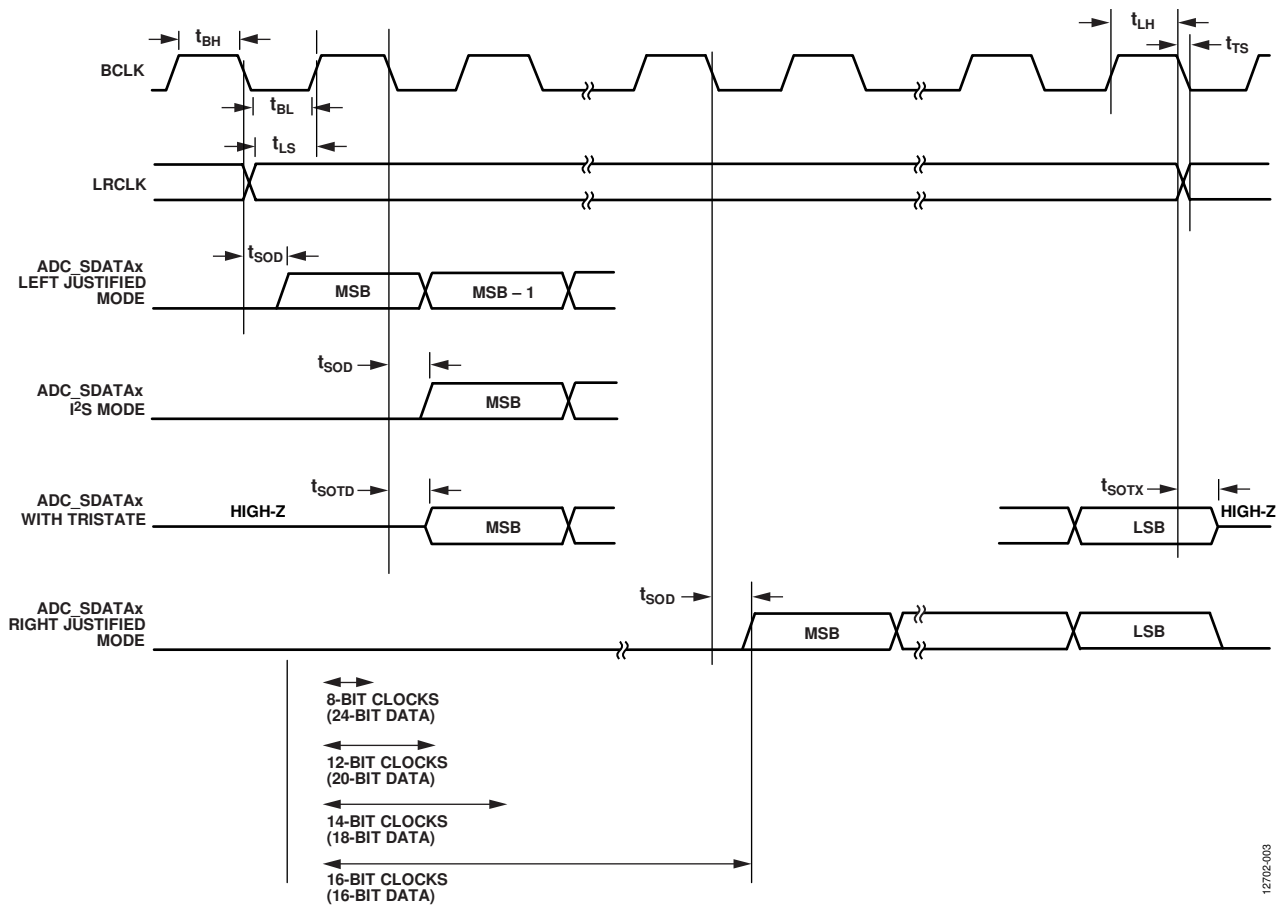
$t_{BH}$

$t_{LH}$

$t_{TS}$

BCLK

$t_{BL}$

$t_{LS}$

LRCLK

$t_{SOD}$

ADC_SDATAx LEFT JUSTIFIED MODE

MSB

MSB – 1

$t_{SOD}$

ADC_SDATAx $I^2S$ MODE

MSB

$t_{SOTD}$

$t_{SOTX}$

ADC_SDATAx WITH TRISTATE

HIGH-Z

MSB

LSB

HIGH-Z

$t_{SOD}$

ADC_SDATAx RIGHT JUSTIFIED MODE

MSB

LSB

8-BIT CLOCKS (24-BIT DATA)

12-BIT CLOCKS (20-BIT DATA)

14-BIT CLOCKS (18-BIT DATA)

16-BIT CLOCKS (16-BIT DATA)

12702-003